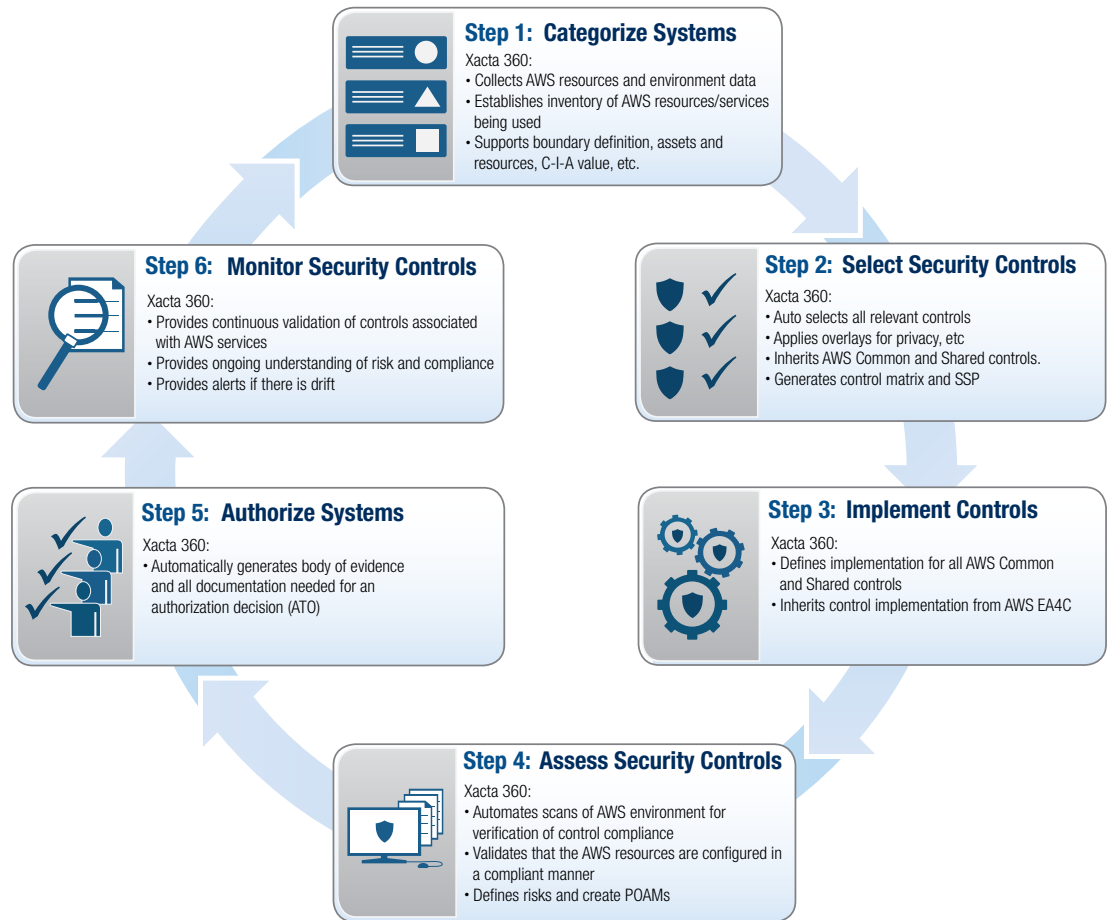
Step 1: Categorize Systems

Xacta 360:
• Collects AWS resources and environment data
• Establishes inventory of AWS resources/services being used
• Supports boundary definition, assets and resources, C-I-A value, etc.

Step 2: Select Security Controls

Xacta 360:
• Auto selects all relevant controls
• Applies overlays for privacy, etc
• Inherits AWS Common and Shared controls.
• Generates control matrix and SSP

Step 3: Implement Controls

Xacta 360:
• Defines implementation for all AWS Common and Shared controls
• Inherits control implementation from AWS EA4C

Step 4: Assess Security Controls

Xacta 360:
• Automates scans of AWS environment for verification of control compliance
• Validates that the AWS resources are configured in a compliant manner
• Defines risks and create POAMs

Step 5: Authorize Systems

Xacta 360:
• Automatically generates body of evidence and all documentation needed for an authorization decision (ATO)

Step 6: Monitor Security Controls

Xacta 360:
• Provides continuous validation of controls associated with AWS services
• Provides ongoing understanding of risk and compliance
• Provides alerts if there is drift